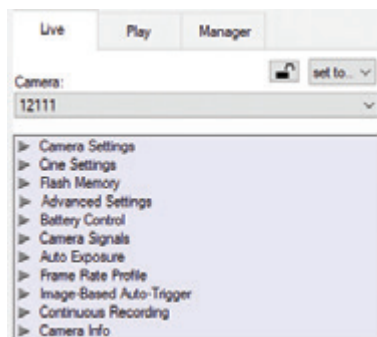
Live | Play | Manager

Camera:

set to...

12111

Camera Settings
Cine Settings
Flash Memory
Advanced Settings
Battery Control
Camera Signals
Auto Exposure
Frame Rate Profile
Image-Based Auto-Trigger
Continuous Recording
Camera Info